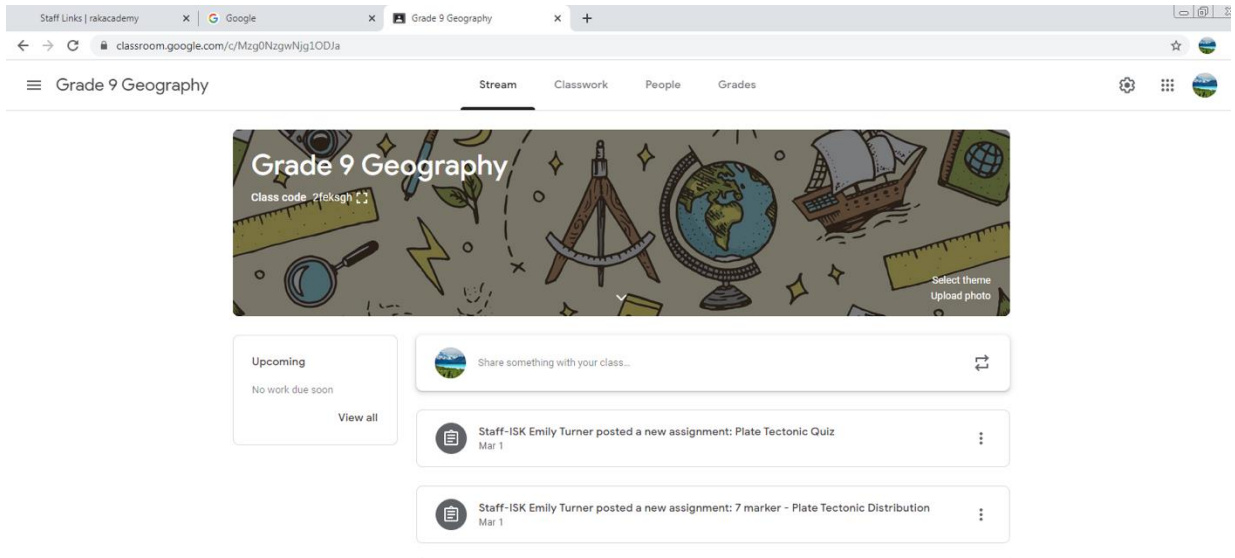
Staff Links | rakacademy ×
G Google ×
Grade 9 Geography ×
+

classroom.google.com/c/Mzg0NzgwNjg1ODJa

Grade 9 Geography

Stream Classwork People Grades

Grade 9 Geography
Class code 2feksgh

Select theme
Upload photo

Upcoming
No work due soon
View all

Share something with your class...

Staff-ISK Emily Turner posted a new assignment: Plate Tectonic Quiz
Mar 1

Staff-ISK Emily Turner posted a new assignment: 7 marker - Plate Tectonic Distribution
Mar 1